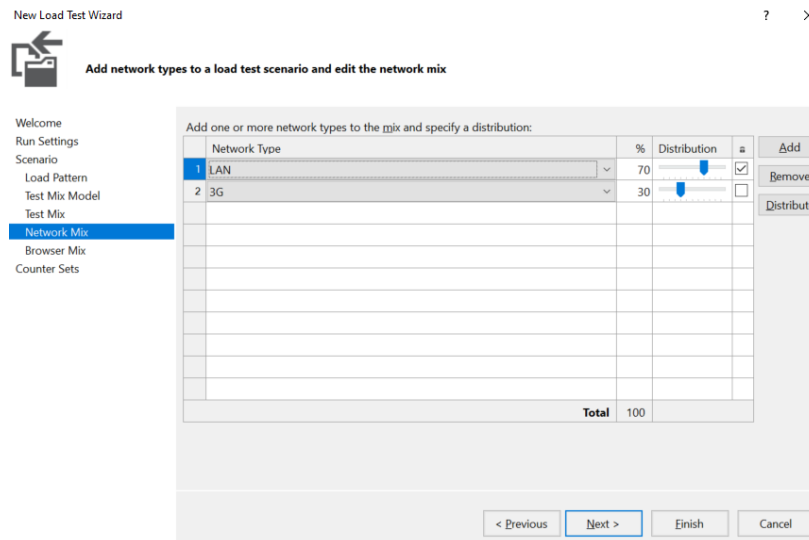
New Load Test Wizard

?

Add network types to a load test scenario and edit the network mix

Welcome
Run Settings
Scenario
Load Pattern
Test Mix Model
Test Mix
Network Mix
Browser Mix
Counter Sets

Add one or more network types to the mix and specify a distribution:

| | Network Type | % | Distribution | |
|---|---|---|---|---|
| 1 | LAN | 70 | | ☑ |
| 2 | 3G | 30 | | ☐ |
| | | | | |
| | | | | |
| | | | | |
| | | | | |
| | | | | |
| | | | | |
| | | | | |
| | | | | |
| | Total | 100 | | |

Add
Remove
Distribut

< Previous
Next >
Finish
Cancel